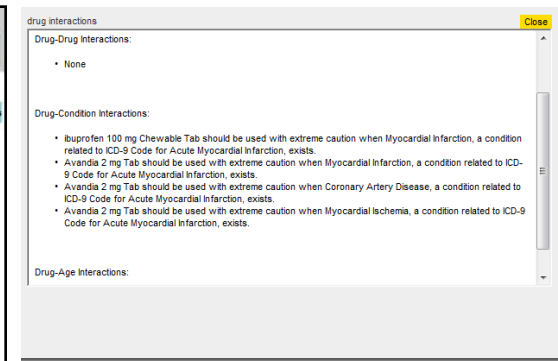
drug interactions

Close

Drug-Drug Interactions:

• None

Drug-Condition Interactions:

• ibuprofen 100 mg Chewable Tab should be used with extreme caution when Myocardial Infarction, a condition related to ICD-9 Code for Acute Myocardial Infarction, exists.
• Avandia 2 mg Tab should be used with extreme caution when Myocardial Infarction, a condition related to ICD-9 Code for Acute Myocardial Infarction, exists.
• Avandia 2 mg Tab should be used with extreme caution when Coronary Artery Disease, a condition related to ICD-9 Code for Acute Myocardial Infarction, exists.
• Avandia 2 mg Tab should be used with extreme caution when Myocardial Ischemia, a condition related to ICD-9 Code for Acute Myocardial Infarction, exists.

Drug-Age Interactions: